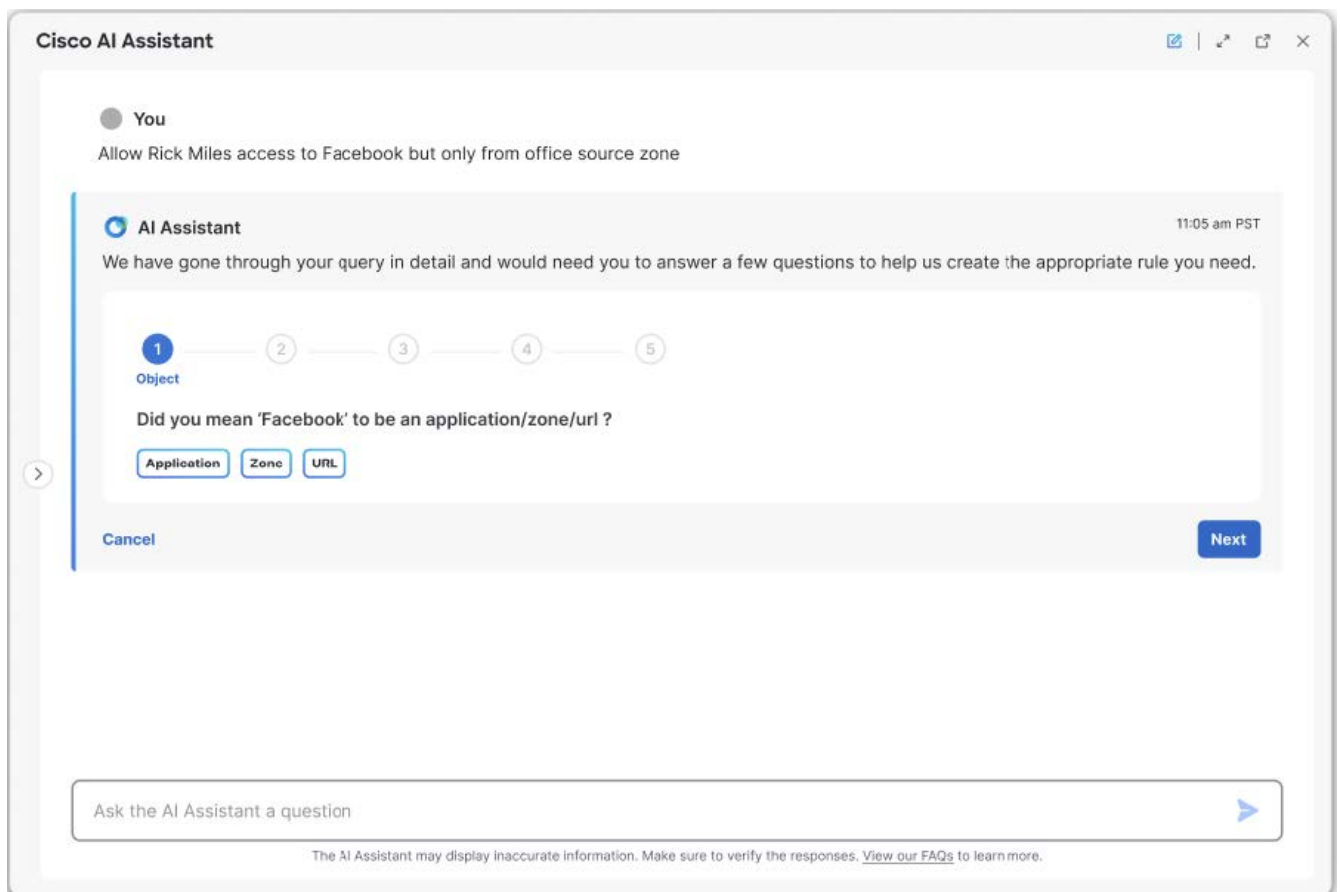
Cisco AI Assistant

You

Allow Rick Miles access to Facebook but only from office source zone

AI Assistant

11:05 am PST

We have gone through your query in detail and would need you to answer a few questions to help us create the appropriate rule you need.

1 2 3 4 5

Object

Did you mean 'Facebook' to be an application/zone/url ?

Application Zone URL

Cancel

Next

Ask the AI Assistant a question

The AI Assistant may display inaccurate information. Make sure to verify the responses. View our FAQs to learn more.